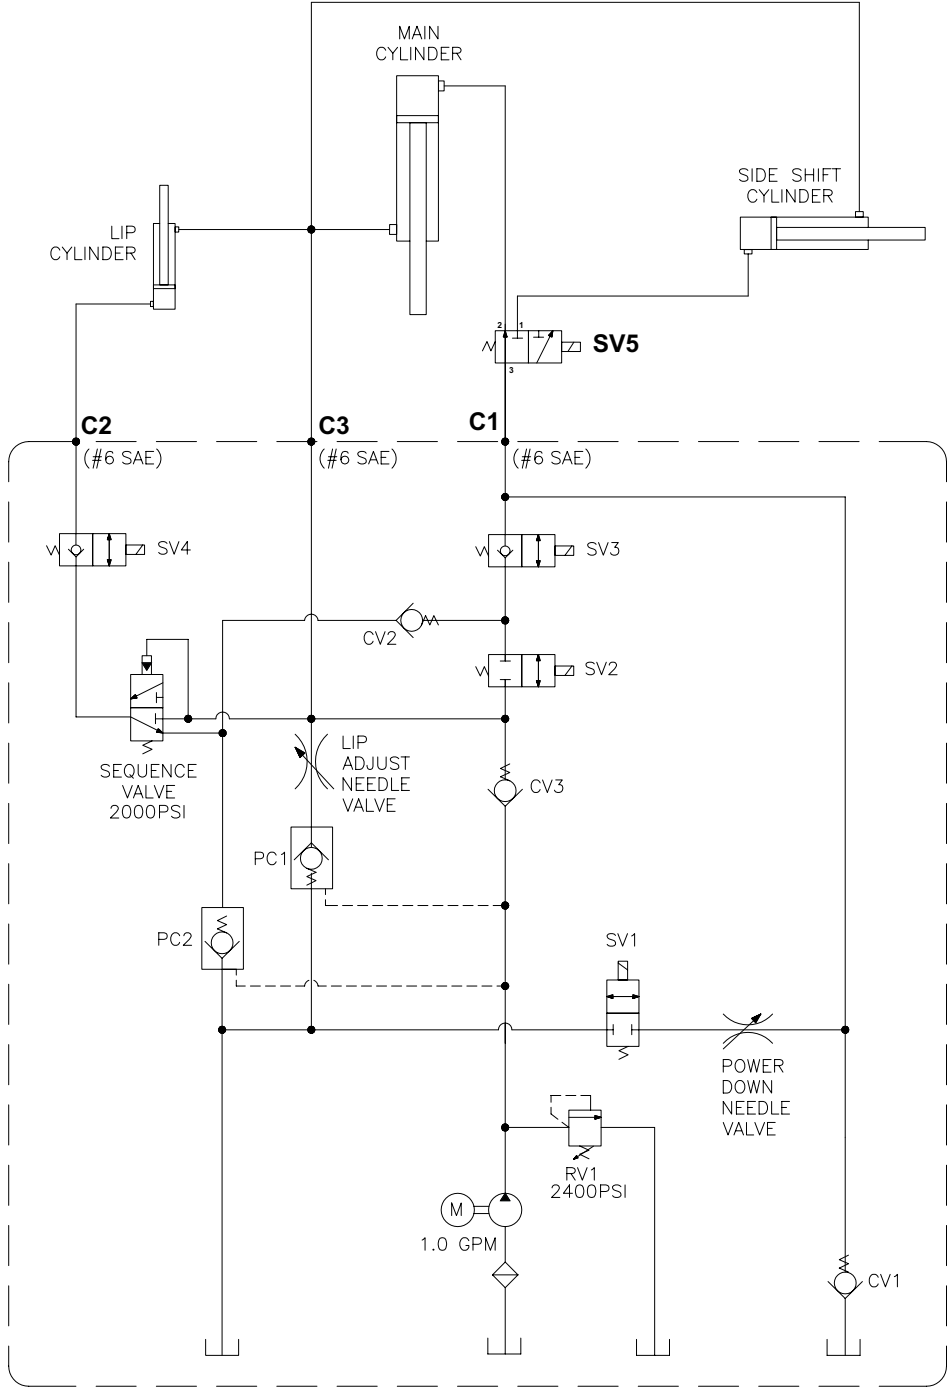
MAIN CYLINDER

SIDE SHIFT CYLINDER

LIP CYLINDER

2 1
3
SV5

C2
(#6 SAE)

C3
(#6 SAE)

C1
(#6 SAE)

SV4

SV3

CV2

SV2

SEQUENCE VALVE 2000PSI

LIP ADJUST NEEDLE VALVE

CV3

PC1

PC2

SV1

POWER DOWN NEEDLE VALVE

RV1 2400PSI

M

1.0 GPM

CV1